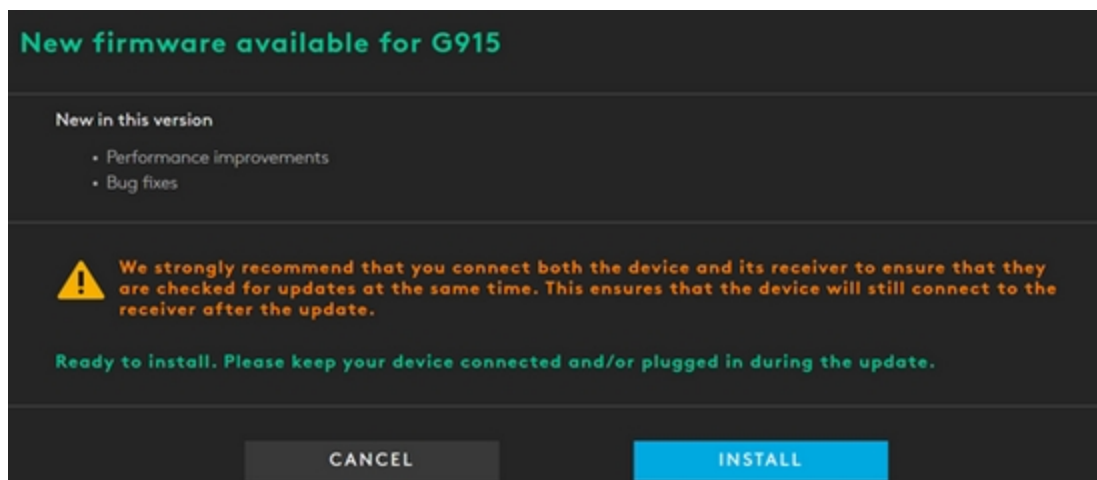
New firmware available for G915

New in this version

- Performance improvements
- Bug fixes

We strongly recommend that you connect both the device and its receiver to ensure that they are checked for updates at the same time. This ensures that the device will still connect to the receiver after the update.

Ready to install. Please keep your device connected and/or plugged in during the update.

CANCEL

INSTALL